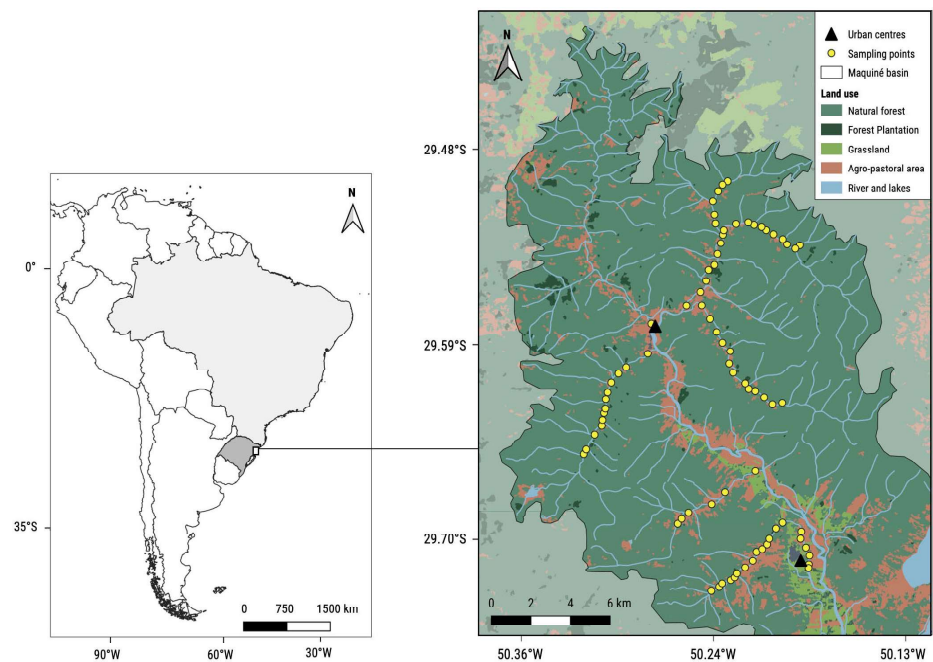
N

0°

35°S

0 750 1500 km

90°W 60°W 30°W

N

Urban centres
Sampling points
Maquiné basin

Land use
Natural forest
Forest Plantation
Grassland
Agro-pastoral area
River and lakes

29.48°S

29.59°S

29.70°S

0 2 4 6 km

50.36°W 50.24°W 50.13°W